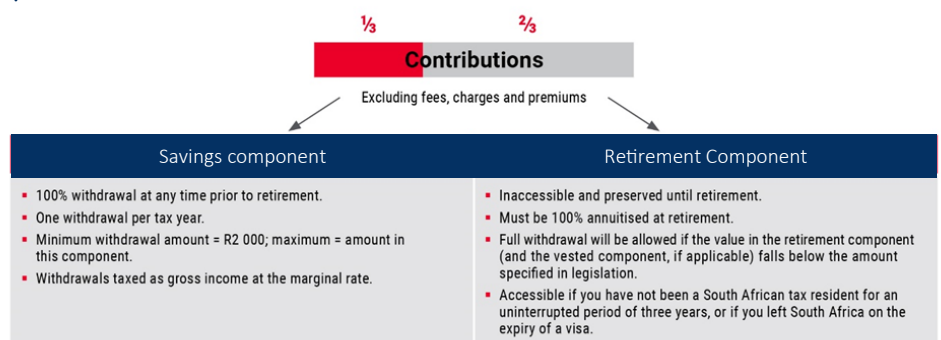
⅓ ⅔

Contributions

Excluding fees, charges and premiums

| Savings component | Retirement Component |
|---|---|
| ▪ 100% withdrawal at any time prior to retirement. ▪ One withdrawal per tax year. ▪ Minimum withdrawal amount = R2 000; maximum = amount in this component. ▪ Withdrawals taxed as gross income at the marginal rate. | ▪ Inaccessible and preserved until retirement. ▪ Must be 100% annuitised at retirement. ▪ Full withdrawal will be allowed if the value in the retirement component (and the vested component, if applicable) falls below the amount specified in legislation. ▪ Accessible if you have not been a South African tax resident for an uninterrupted period of three years, or if you left South Africa on the expiry of a visa. |